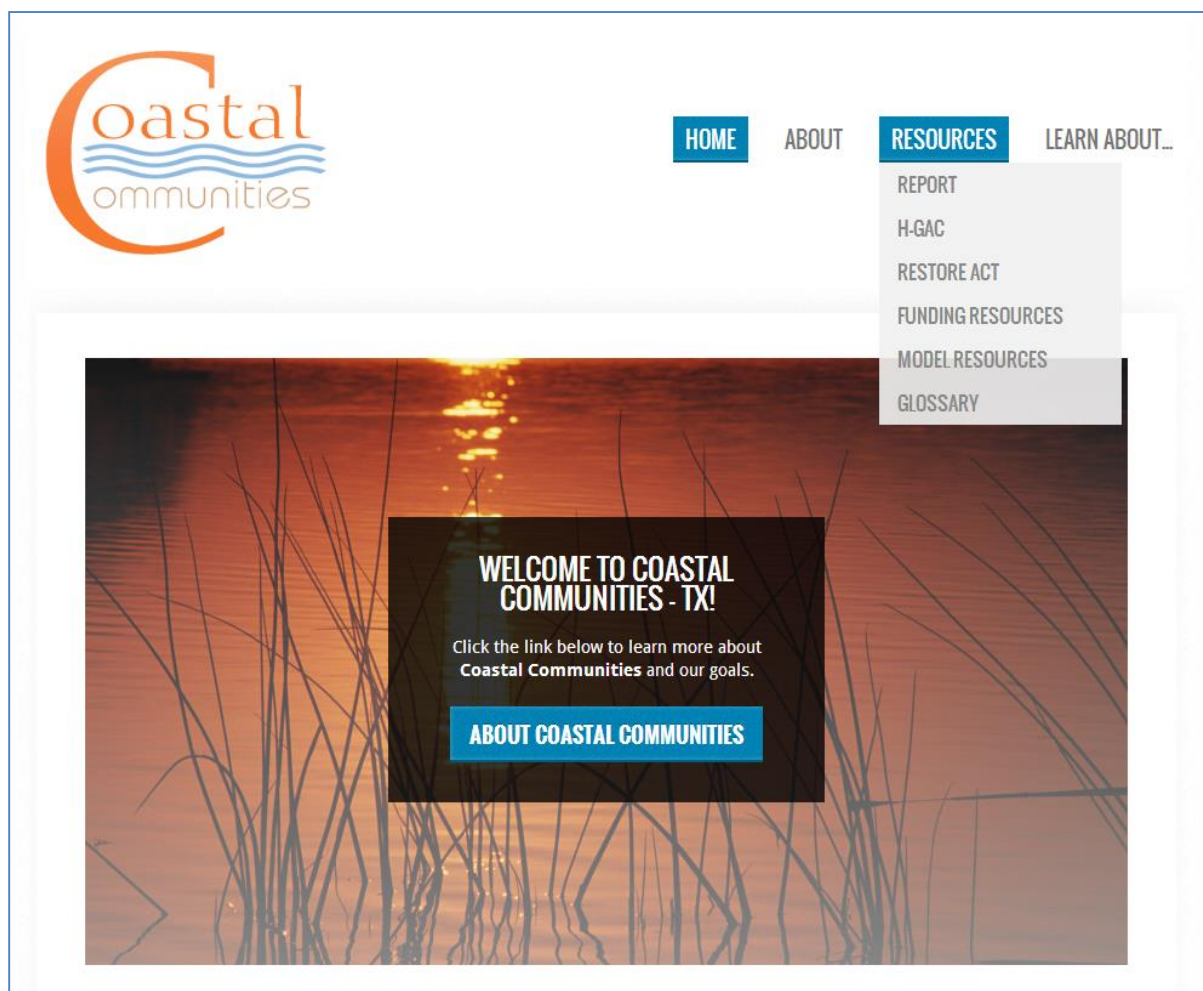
Coastal Communities

HOME ABOUT RESOURCES LEARN ABOUT...

REPORT
H-GAC
RESTORE ACT
FUNDING RESOURCES
MODEL RESOURCES
GLOSSARY

WELCOME TO COASTAL COMMUNITIES - TX!

Click the link below to learn more about **Coastal Communities** and our goals.

ABOUT COASTAL COMMUNITIES